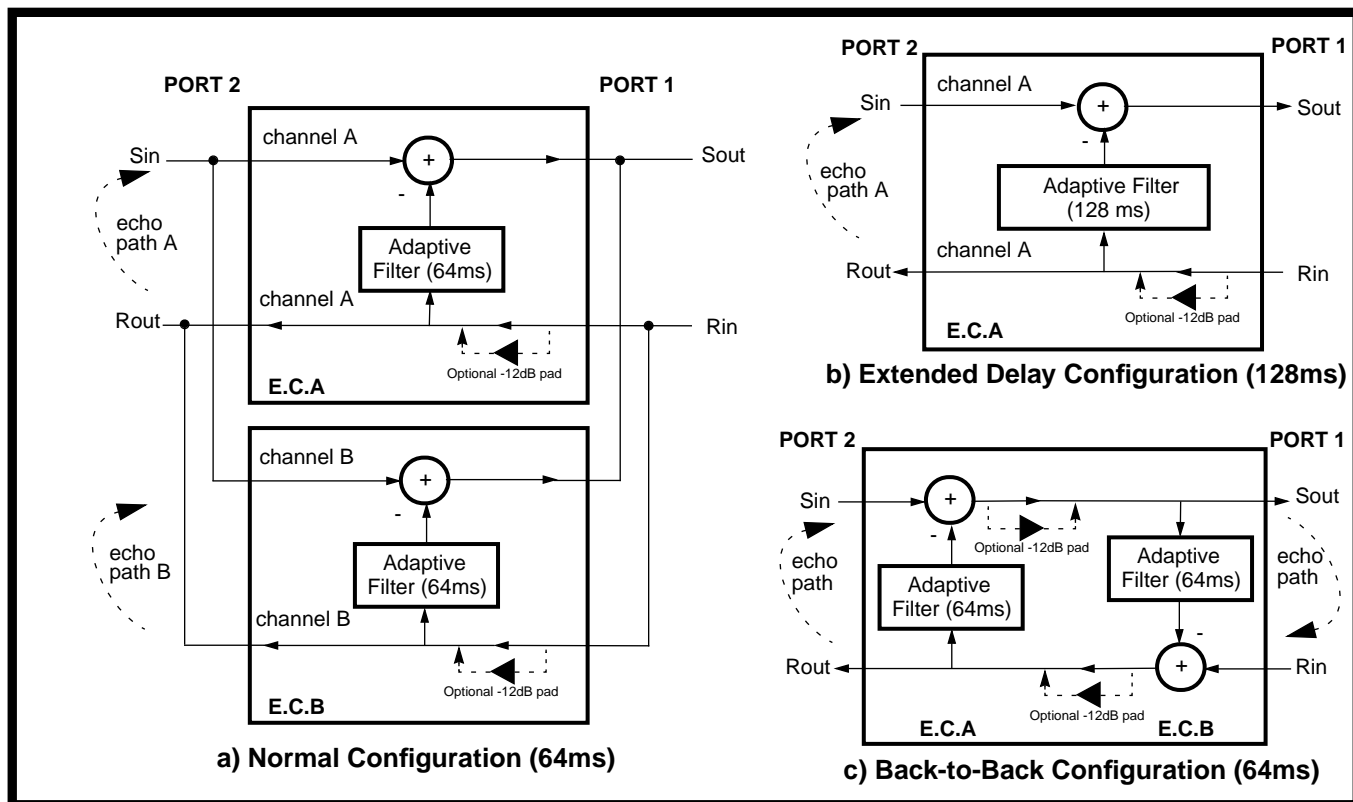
PORT 2

PORT 1

Sin

channel A

+

-

Sout

echo path A

Adaptive Filter (64ms)

channel A

Rout

Rin

Optional -12dB pad

E.C.A

channel B

+

-

echo path B

Adaptive Filter (64ms)

channel B

Optional -12dB pad

E.C.B

a) Normal Configuration (64ms)

PORT 2

PORT 1

Sin

channel A

+

-

Sout

echo path A

Adaptive Filter (128 ms)

channel A

Rout

Rin

Optional -12dB pad

E.C.A

b) Extended Delay Configuration (128ms)

PORT 2

PORT 1

Sin

+

-

Sout

Optional -12dB pad

echo path

Adaptive Filter (64ms)

Adaptive Filter (64ms)

echo path

-

+

Rout

Rin

Optional -12dB pad

E.C.A

E.C.B

c) Back-to-Back Configuration (64ms)